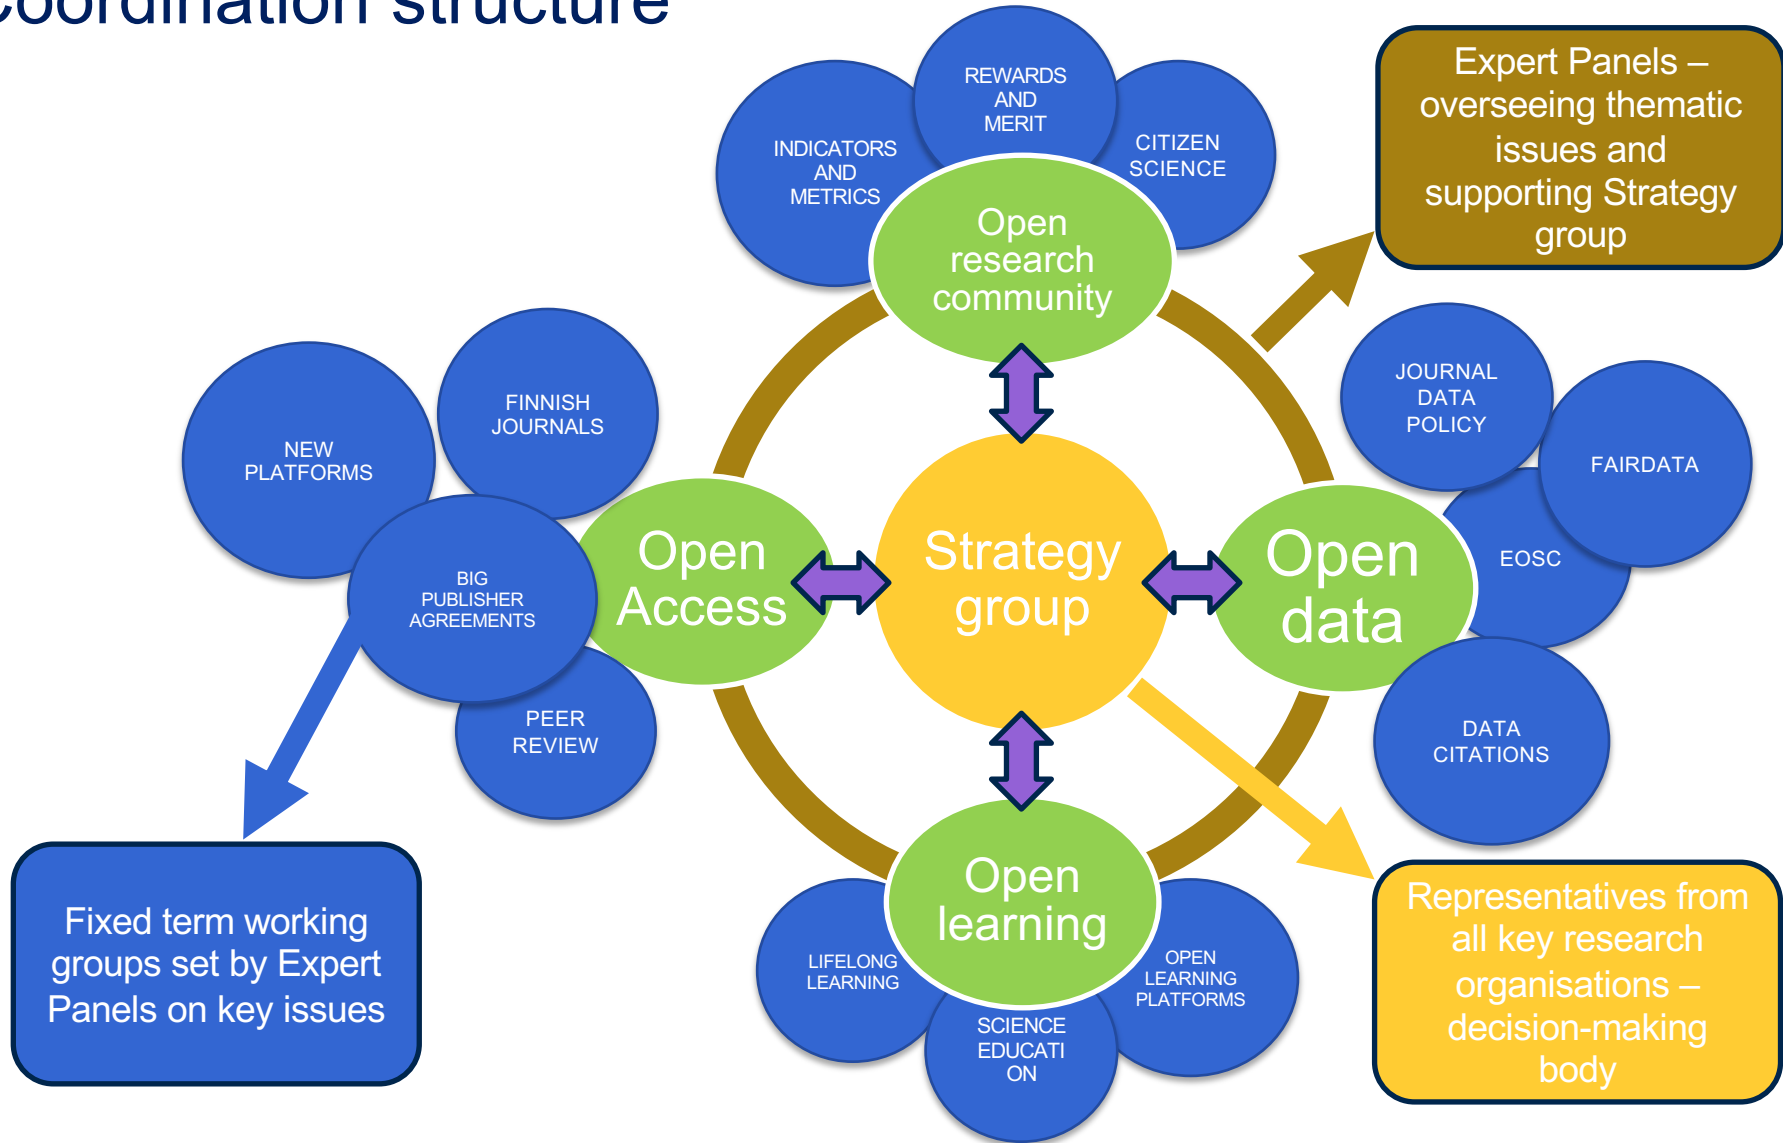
Coordination structure

REWARDS AND MERIT

INDICATORS AND METRICS

CITIZEN SCIENCE

Open research community

Expert Panels – overseeing thematic issues and supporting Strategy group

NEW PLATFORMS

FINNISH JOURNALS

JOURNAL DATA POLICY

FAIRDATA

BIG PUBLISHER AGREEMENTS

Open Access

Strategy group

Open data

EOSC

PEER REVIEW

DATA CITATIONS

Fixed term working groups set by Expert Panels on key issues

Open learning

LIFELONG LEARNING

OPEN LEARNING PLATFORMS

SCIENCE EDUCATI ON

Representatives from all key research organisations – decision-making body